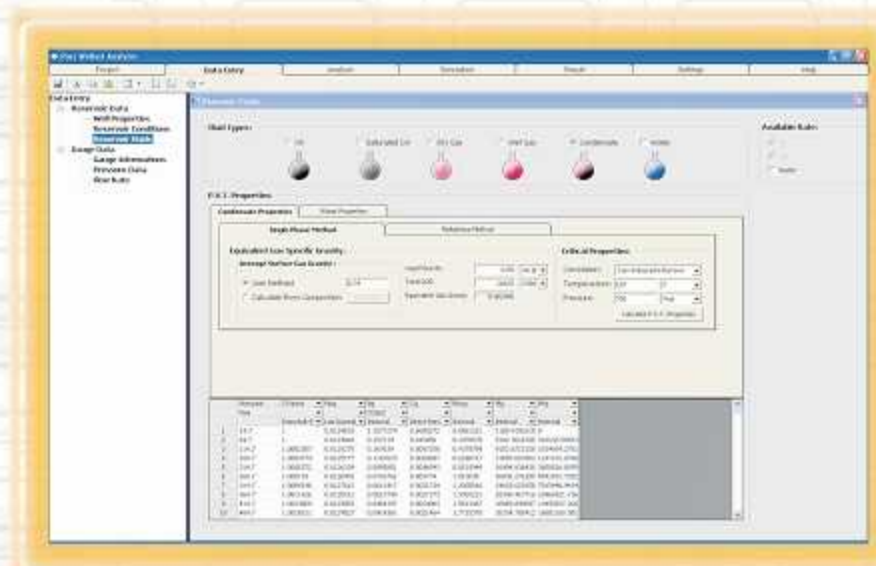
Well Analysis

Project | Data Entry | Analysis | Simulation | Result | Settings | Help

Data Entry
Reservoir Data
Well Properties
Reservoir Conditions
Reservoir Fluids
Gauge Data
Gauge Information
Pressure Data
Flow Rate

Reservoir Fluids

Fluid Type:
Oil | Saturated Oil | Dry Gas | Wet Gas | Condensate | Water

Available Rate:

P.V.T. Properties

Condensate Properties | Water Properties

Single Phase Method | Reference Method

Equivalent Gas Specific Gravity:
Average Surface Gas Gravity:
User Defined 0.74
Calculate From Composition

Liquid Gravity
Yield GOR
Equivalent Gas Gravity

Critical Properties:
Correlation:
Temperature:
Pressure:
Calculate P.V.T. Properties

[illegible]